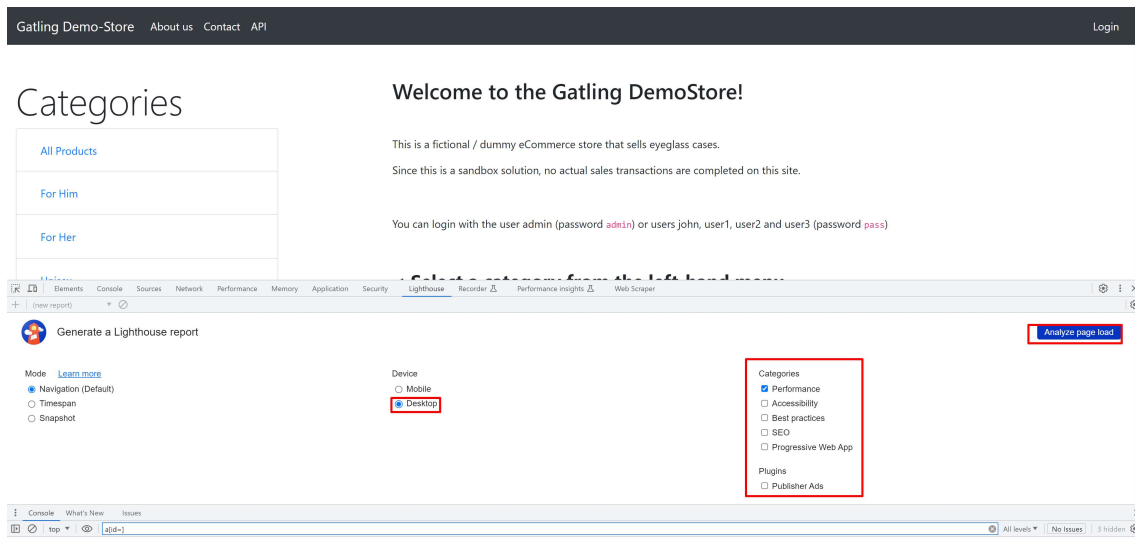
Gatling Demo-Store About us Contact API Login

Categories

All Products

For Him

For Her

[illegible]

Welcome to the Gatling DemoStore!

This is a fictional / dummy eCommerce store that sells eyeglass cases.

Since this is a sandbox solution, no actual sales transactions are completed on this site.

You can login with the user admin (password admin) or users john, user1, user2 and user3 (password pass)

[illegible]

Elements Console Sources Network Performance Memory Application Security Lighthouse Recorder Performance insights Web Scraper

(new report)

Generate a Lighthouse report

Analyze page load

Mode Learn more
Navigation (Default)
Timespan
Snapshot

Device
Mobile
Desktop

Categories
Performance
Accessibility
Best practices
SEO
Progressive Web App

Plugins
Publisher Ads

Console What's New Issues

top a[id=]

All levels No Issues 3 hidden